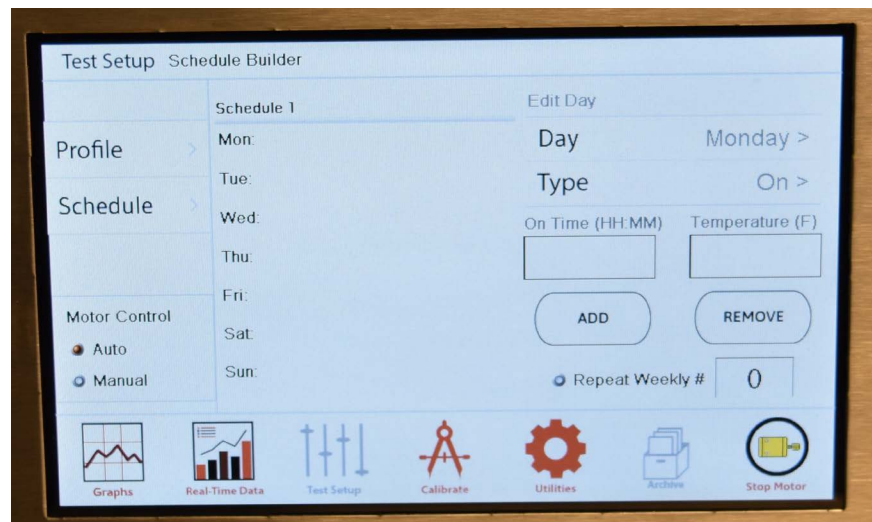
Test Setup Schedule Builder

Profile

Schedule

Motor Control
Auto
Manual

Schedule 1
Mon:
Tue:
Wed:
Thu:
Fri:
Sat:
Sun:

Edit Day
Day Monday >
Type On >
On Time (HH:MM) Temperature (F)

ADD
REMOVE

Repeat Weekly # 0

Graphs
Real-Time Data
Test Setup
Calibrate
Utilities
Archive
Stop Motor